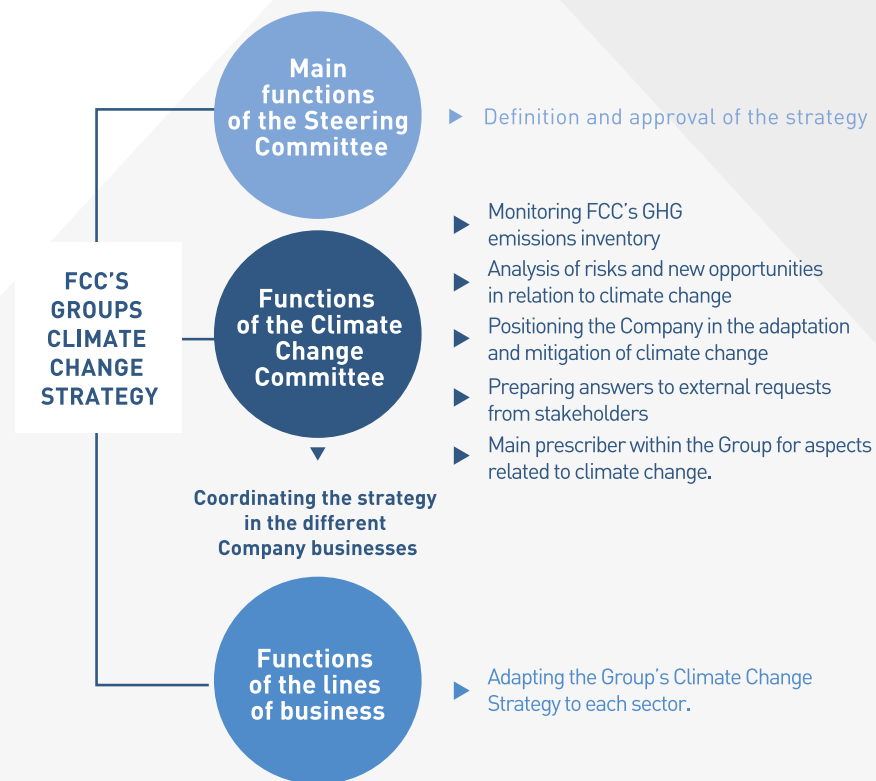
FCC'S GROUPS CLIMATE CHANGE STRATEGY

Main functions of the Steering Committee

Definition and approval of the strategy

Functions of the Climate Change Committee

Monitoring FCC's GHG emissions inventory

Analysis of risks and new opportunities in relation to climate change

Positioning the Company in the adaptation and mitigation of climate change

Preparing answers to external requests from stakeholders

Main prescriber within the Group for aspects related to climate change.

Coordinating the strategy in the different Company businesses

Functions of the lines of business

Adapting the Group's Climate Change Strategy to each sector.